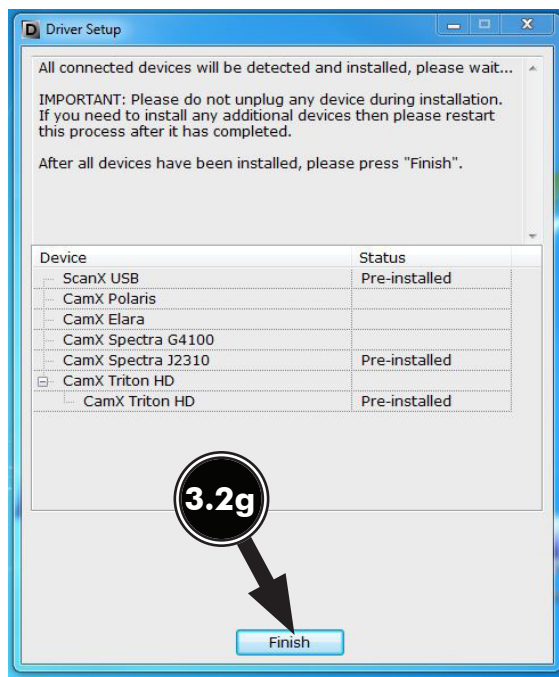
Driver Setup

All connected devices will be detected and installed, please wait...

IMPORTANT: Please do not unplug any device during installation. If you need to install any additional devices then please restart this process after it has completed.

After all devices have been installed, please press "Finish".

| Device | Status |
|---|---|
| ScanX USB | Pre-installed |
| CamX Polaris | |
| CamX Elara | |
| CamX Spectra G4100 | |
| CamX Spectra J2310 | Pre-installed |
| CamX Triton HD | |
| CamX Triton HD | Pre-installed |

3.2g

Finish